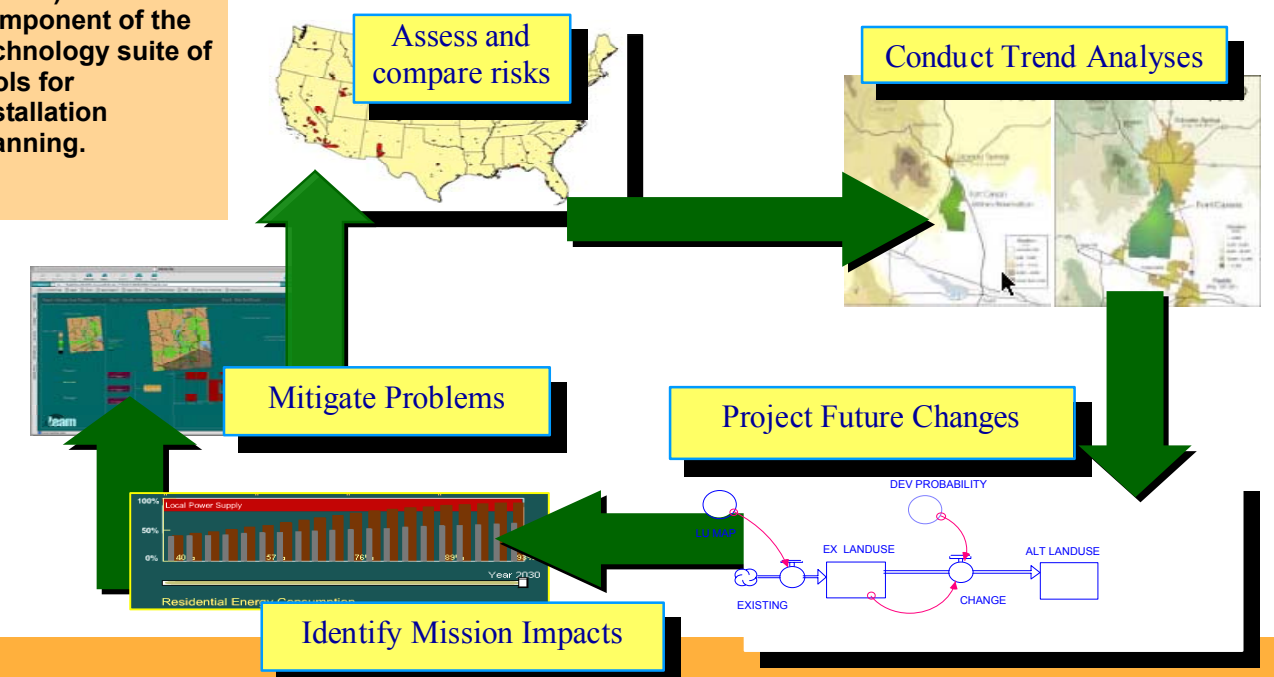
mponent of the chnology suite of ols for stallation anning.

Assess and compare risks

Conduct Trend Analyses

Project Future Changes

DEV PROBABILITY

LU MAP

EX LANDUSE

ALT LANDUSE

EXISTING

CHANGE

Identify Mission Impacts

100%

Local Power Supply

50%

0%

40

57

76

89

Year 2030

Residential Energy Consumption

Mitigate Problems

team